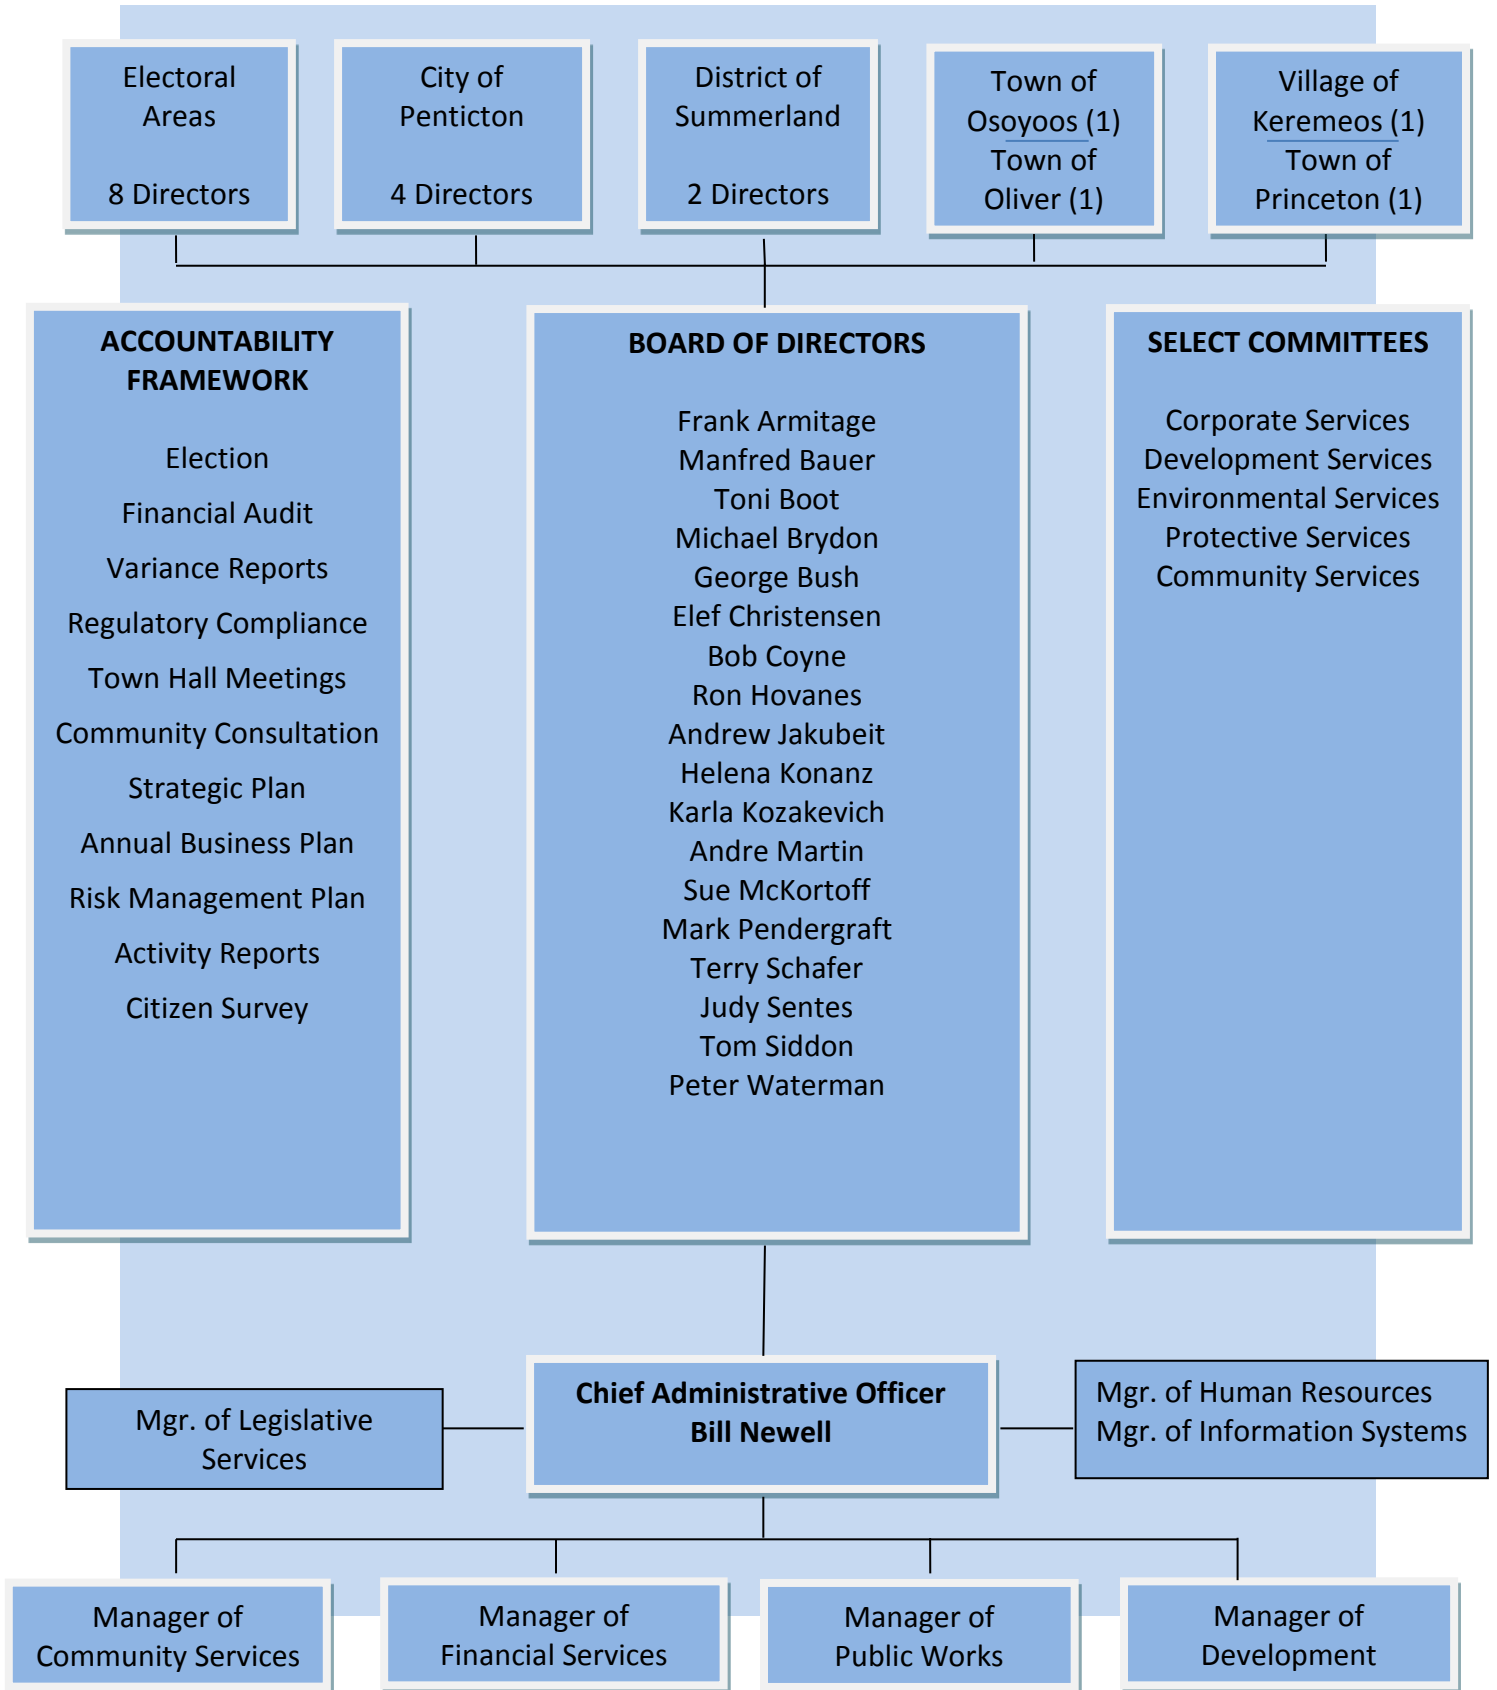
Electoral Areas

8 Directors

City of Penticton

4 Directors

District of Summerland

2 Directors

Town of Osoyoos (1)
Town of Oliver (1)

Village of Keremeos (1)
Town of Princeton (1)

ACCOUNTABILITY FRAMEWORK

Election

Financial Audit

Variance Reports

Regulatory Compliance

Town Hall Meetings

Community Consultation

Strategic Plan

Annual Business Plan

Risk Management Plan

Activity Reports

Citizen Survey

BOARD OF DIRECTORS

Frank Armitage
Manfred Bauer
Toni Boot
Michael Brydon
George Bush
Elef Christensen
Bob Coyne
Ron Hovanes
Andrew Jakubeit
Helena Konanz
Karla Kozakevich
Andre Martin
Sue McKortoff
Mark Pendergraft
Terry Schafer
Judy Sentes
Tom Siddon
Peter Waterman

SELECT COMMITTEES

Corporate Services
Development Services
Environmental Services
Protective Services
Community Services

Mgr. of Legislative Services

Chief Administrative Officer
Bill Newell

Mgr. of Human Resources
Mgr. of Information Systems

Manager of Community Services

Manager of Financial Services

Manager of Public Works

Manager of Development